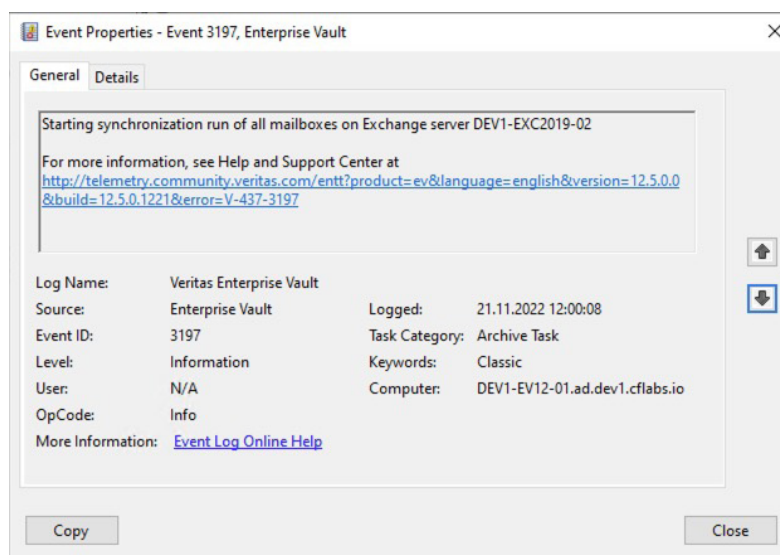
Event Properties - Event 3197, Enterprise Vault

General Details

Starting synchronization run of all mailboxes on Exchange server DEV1-EXC2019-02

For more information, see Help and Support Center at http://telemetry.community.veritas.com/entt?product=ev&language=english&version=12.5.0.0&build=12.5.0.1221&error=V-437-3197

| | | | |
|---|---|---|---|
| Log Name: | Veritas Enterprise Vault | | |
| Source: | Enterprise Vault | Logged: | 21.11.2022 12:00:08 |
| Event ID: | 3197 | Task Category: | Archive Task |
| Level: | Information | Keywords: | Classic |
| User: | N/A | Computer: | DEV1-EV12-01.ad.dev1.cflabs.io |
| OpCode: | Info | | |
| More Information: | Event Log Online Help | | |

Copy

Close